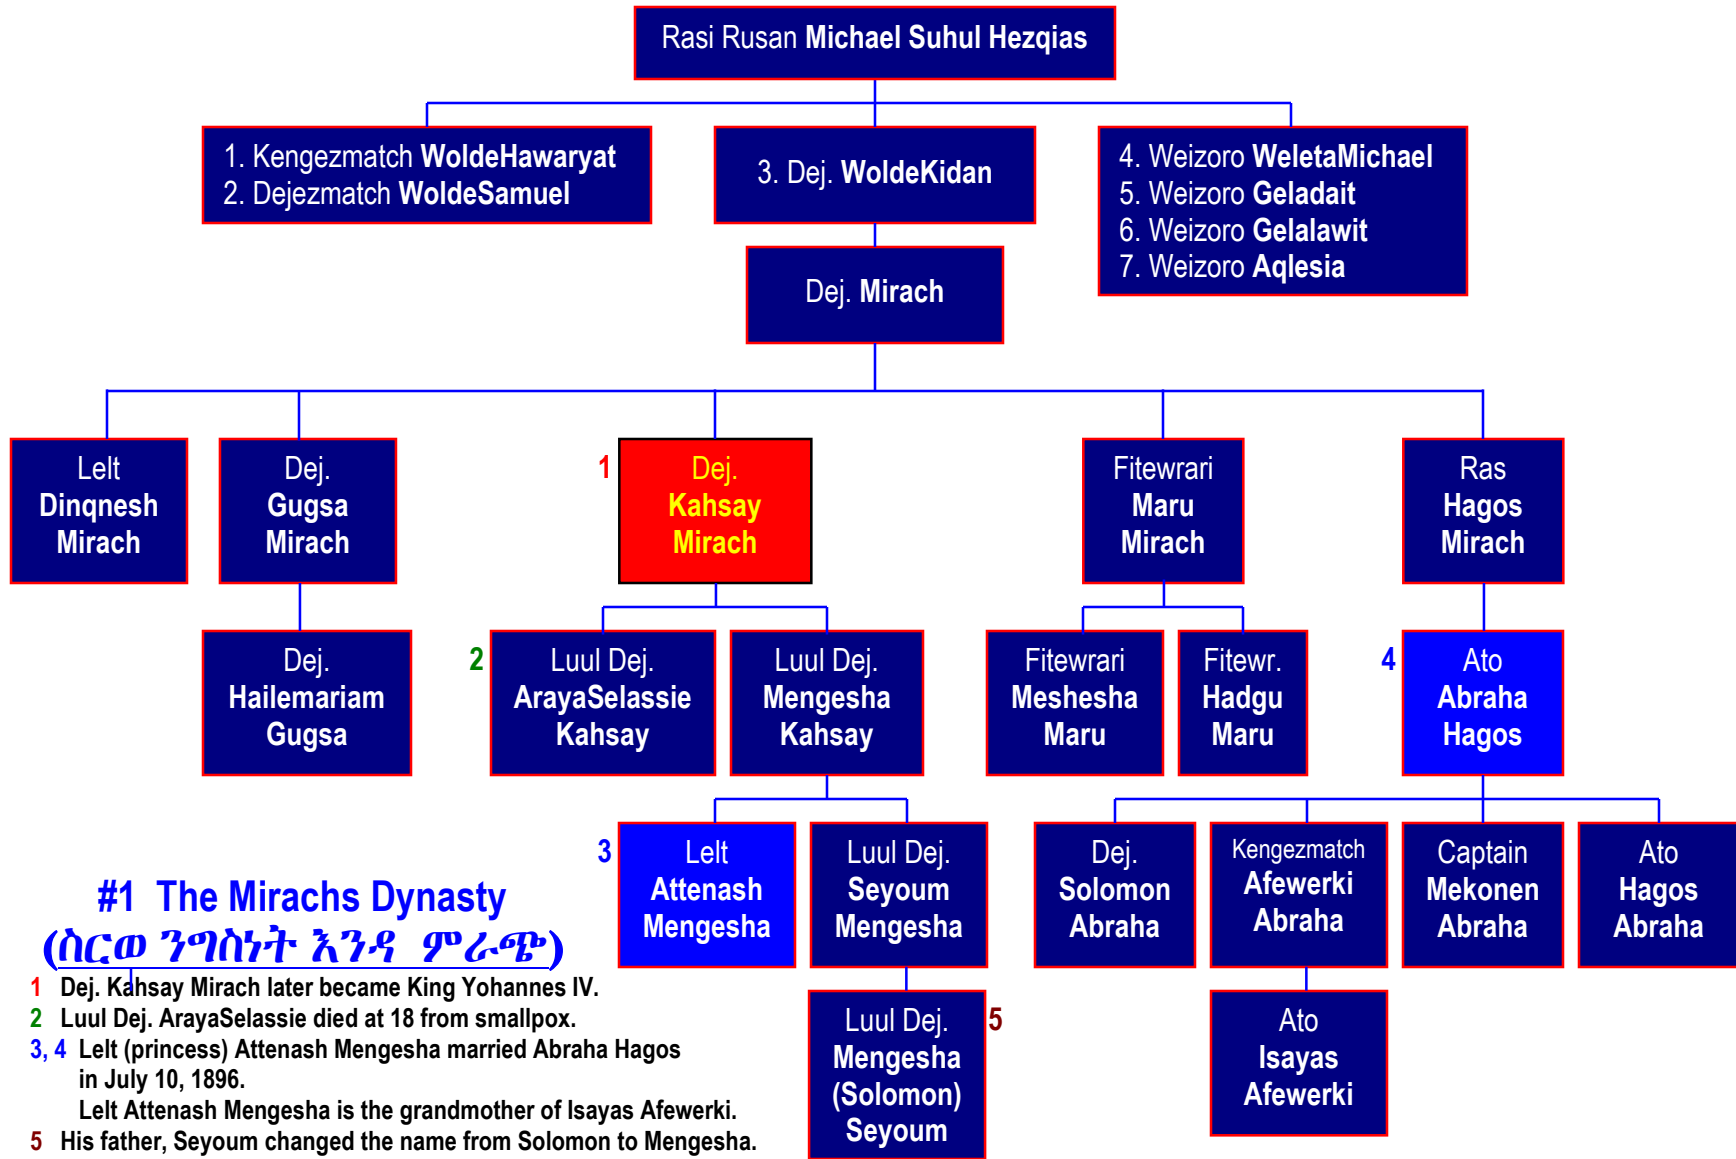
Rasi Rusan Michael Suhul Hezqias

1. Kengezmatch WoldeHawaryat
2. Dejezmatch WoldeSamuel

3. Dej. WoldeKidan

4. Weizoro WeletaMichael
5. Weizoro Geladait
6. Weizoro Gelalawit
7. Weizoro Aqlesia

Dej. Mirach

Lelt Dinqnesh Mirach

Dej. Gugsa Mirach

1 Dej. Kahsay Mirach

Fitewrari Maru Mirach

Ras Hagos Mirach

Dej. Hailemariam Gugsa

2 Luul Dej. ArayaSelassie Kahsay

Luul Dej. Mengesha Kahsay

Fitewrari Meshesha Maru

Fitewr. Hadgu Maru

4 Ato Abraha Hagos

3 Lelt Attenash Mengesha

Luul Dej. Seyoum Mengesha

Dej. Solomon Abraha

Kengezmatch Afewerki Abraha

Captain Mekonen Abraha

Ato Hagos Abraha

Luul Dej. Mengesha (Solomon) Seyoum 5

Ato Isayas Afewerki

#1 The Mirachs Dynasty
(ስርወ ንግስነት እንዳ ምራጭ)

1 Dej. Kahsay Mirach later became King Yohannes IV.
2 Luul Dej. ArayaSelassie died at 18 from smallpox.
3, 4 Lelt (princess) Attenash Mengesha married Abraha Hagos in July 10, 1896.
Lelt Attenash Mengesha is the grandmother of Isayas Afewerki.
5 His father, Seyoum changed the name from Solomon to Mengesha.